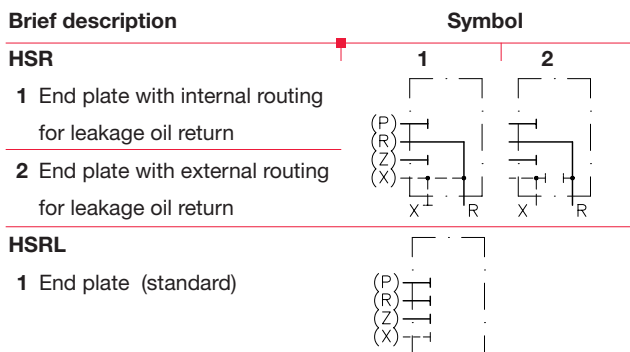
| Brief description | Symbol | |
|---|---|---|
| **HSR** | **1** | **2** |
| **1** End plate with internal routing for leakage oil return | (P) (R) (Z) (X) X R | X R |
| **2** End plate with external routing for leakage oil return | | |
| **HSRL** | | |
| **1** End plate (standard) | (P) (R) (Z) (X) | |